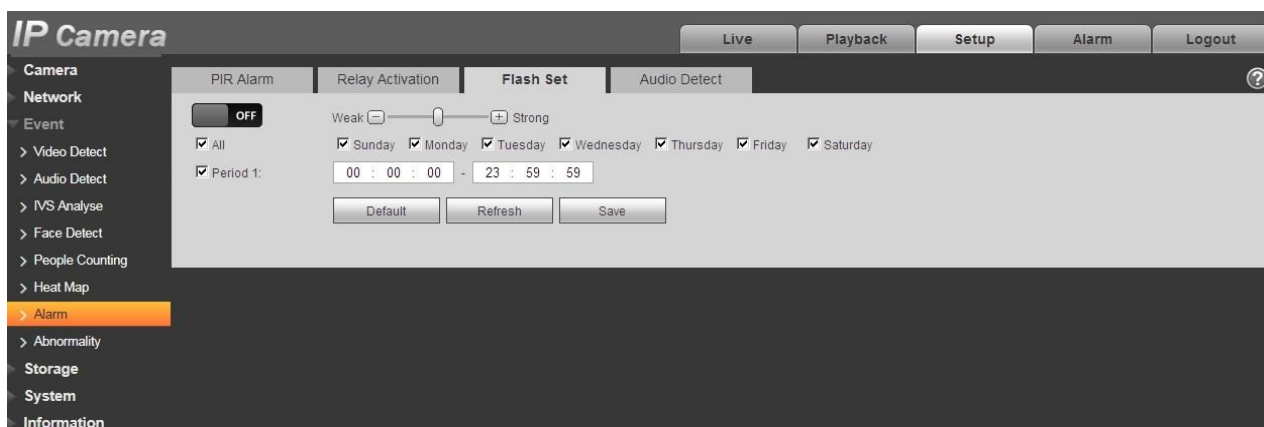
IP Camera

Live Playback Setup Alarm Logout

Camera
Network
Event
> Video Detect
> Audio Detect
> IVS Analyse
> Face Detect
> People Counting
> Heat Map
> Alarm
> Abnormality
Storage
System
Information

PIR Alarm | Relay Activation | Flash Set | Audio Detect

?

OFF

Weak − + Strong

☑ All

☑ Sunday ☑ Monday ☑ Tuesday ☑ Wednesday ☑ Thursday ☑ Friday ☑ Saturday

☑ Period 1: 00 : 00 : 00 - 23 : 59 : 59

Default Refresh Save